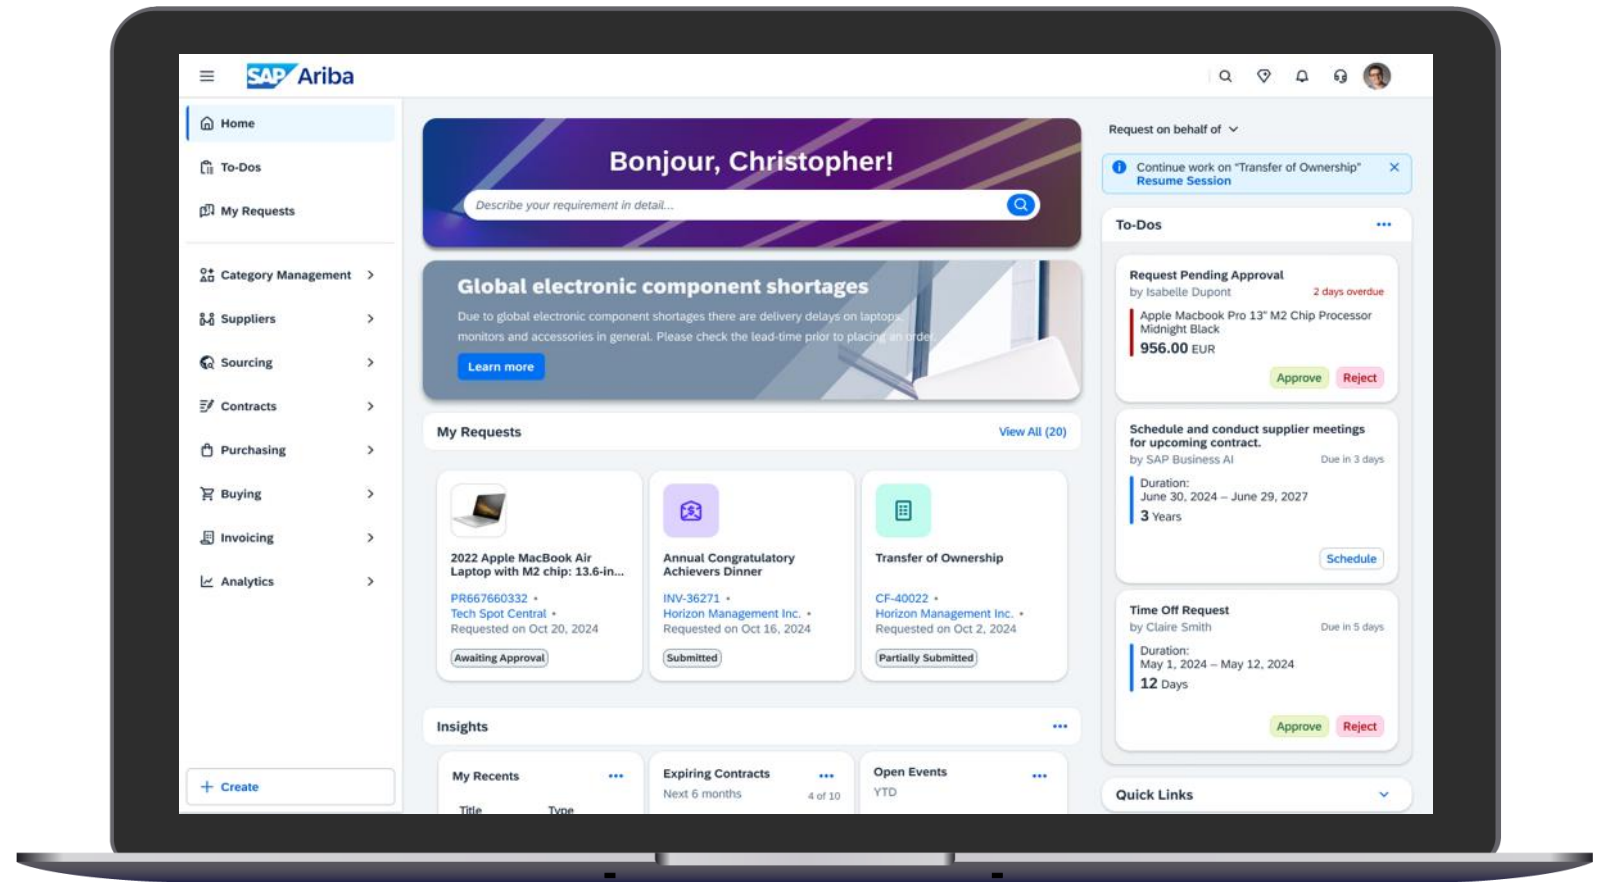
SAP Ariba

Home
To-Dos
My Requests
Category Management
Suppliers
Sourcing
Contracts
Purchasing
Buying
Invoicing
Analytics
+ Create

Bonjour, Christopher!
Describe your requirement in detail...

Global electronic component shortages
Due to global electronic component shortages there are delivery delays on laptops, monitors and accessories in general. Please check the lead-time prior to placing an order.
Learn more

My Requests
View All (20)

2022 Apple MacBook Air Laptop with M2 chip: 13.6-in...
PR667660332 •
Tech Spot Central •
Requested on Oct 20, 2024
Awaiting Approval

Annual Congratulatory Achievers Dinner
INV-36271 •
Horizon Management Inc. •
Requested on Oct 16, 2024
Submitted

Transfer of Ownership
CF-40022 •
Horizon Management Inc. •
Requested on Oct 2, 2024
Partially Submitted

Insights
My Recents
Title Type
Expiring Contracts
Next 6 months 4 of 10
Open Events
YTD

Request on behalf of
Continue work on "Transfer of Ownership"
Resume Session

To-Dos
Request Pending Approval
by Isabelle Dupont 2 days overdue
Apple Macbook Pro 13" M2 Chip Processor Midnight Black
956.00 EUR
Approve Reject

Schedule and conduct supplier meetings for upcoming contract.
by SAP Business AI Due in 3 days
Duration:
June 30, 2024 – June 29, 2027
3 Years
Schedule

Time Off Request
by Claire Smith Due in 5 days
Duration:
May 1, 2024 – May 12, 2024
12 Days
Approve Reject

Quick Links